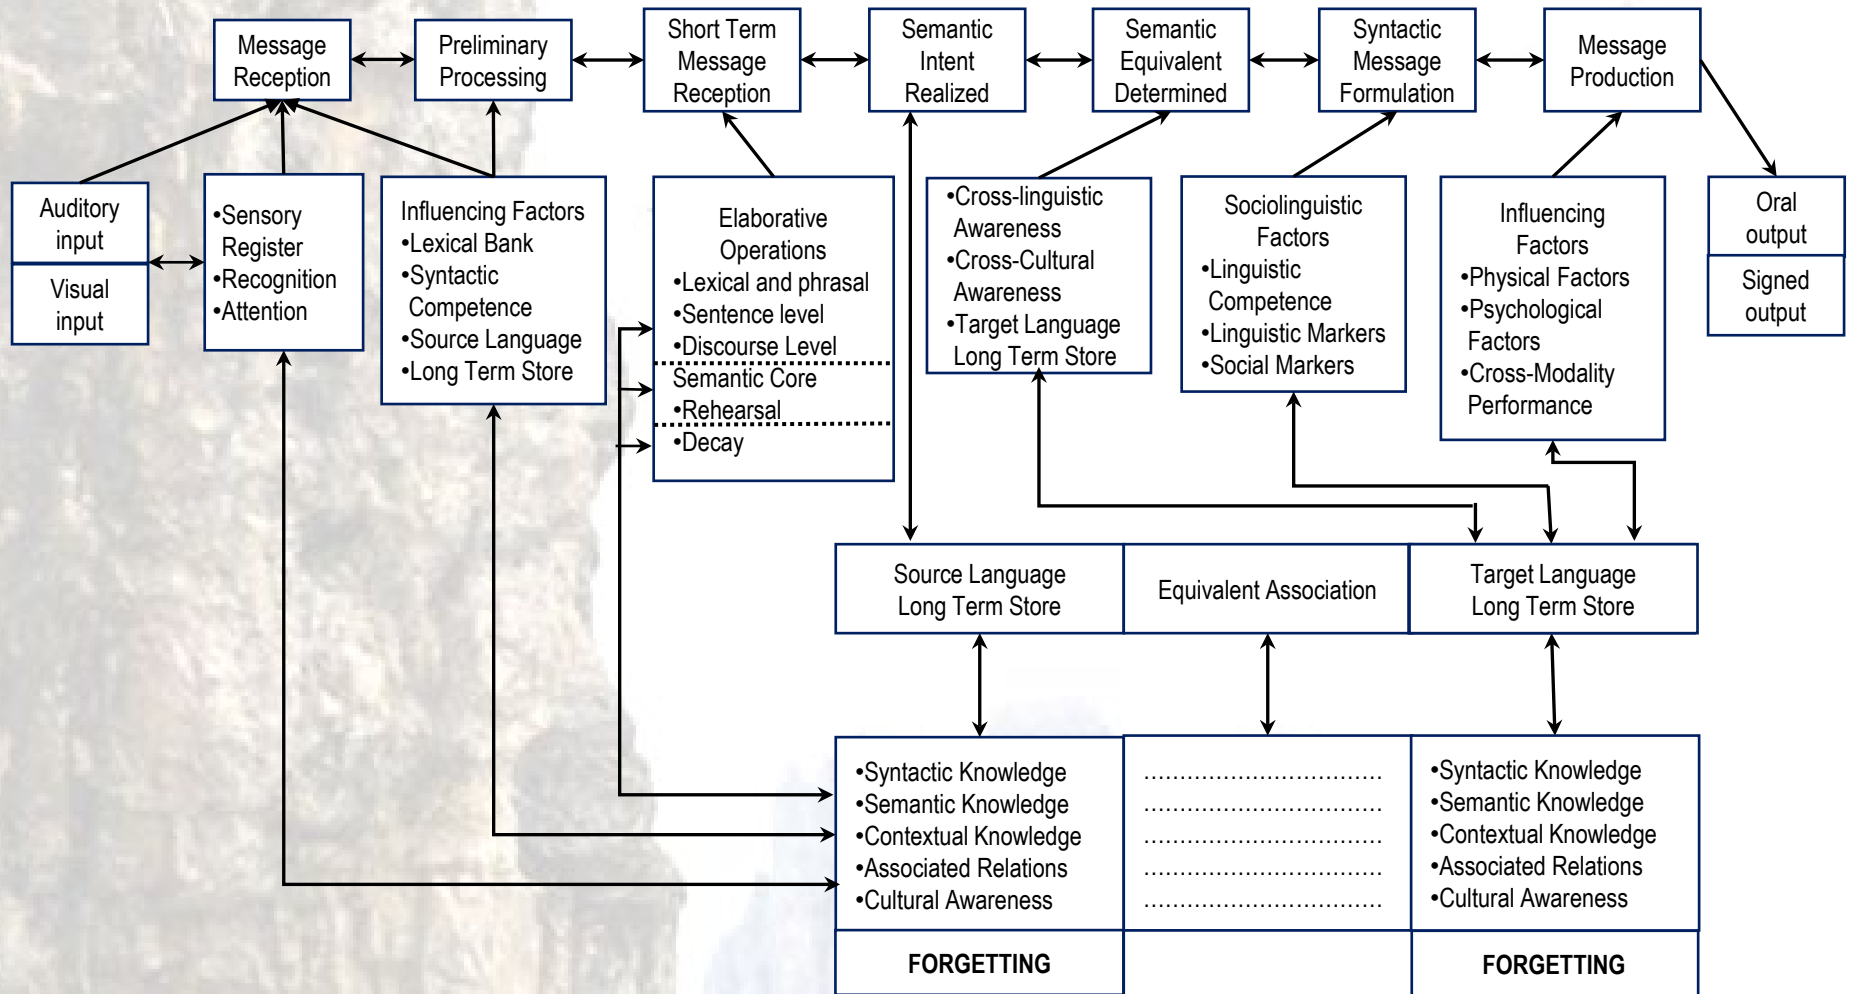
Message Reception

Preliminary Processing

Short Term Message Reception

Semantic Intent Realized

Semantic Equivalent Determined

Syntactic Message Formulation

Message Production

Auditory input

Visual input

•Sensory Register
•Recognition
•Attention

Influencing Factors
•Lexical Bank
•Syntactic Competence
•Source Language
•Long Term Store

Elaborative Operations
•Lexical and phrasal
•Sentence level
•Discourse Level
Semantic Core
•Rehearsal
•Decay

•Cross-linguistic Awareness
•Cross-Cultural Awareness
•Target Language Long Term Store

Sociolinguistic Factors
•Linguistic Competence
•Linguistic Markers
•Social Markers

Influencing Factors
•Physical Factors
•Psychological Factors
•Cross-Modality Performance

Oral output

Signed output

| Source Language Long Term Store | Equivalent Association | Target Language Long Term Store |
|---|---|---|

| •Syntactic Knowledge<br>•Semantic Knowledge<br>•Contextual Knowledge<br>•Associated Relations<br>•Cultural Awareness | ................................<br>................................<br>................................<br>................................<br>................................ | •Syntactic Knowledge<br>•Semantic Knowledge<br>•Contextual Knowledge<br>•Associated Relations<br>•Cultural Awareness |
|---|---|---|
| FORGETTING | | FORGETTING |